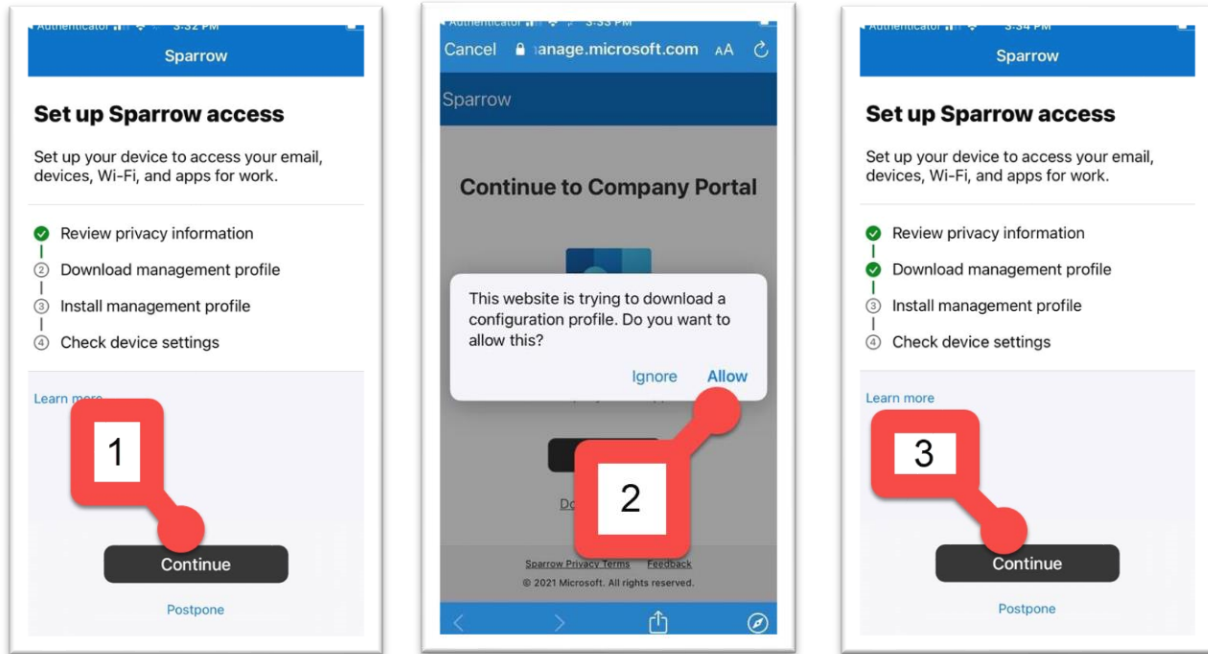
Authenticator 3:32 PM

Sparrow

Set up Sparrow access

Set up your device to access your email, devices, Wi-Fi, and apps for work.

Review privacy information
② Download management profile
③ Install management profile
④ Check device settings

Learn more

1

Continue

Postpone

Authenticator 3:33 PM

Cancel anage.microsoft.com AA

Sparrow

Continue to Company Portal

This website is trying to download a configuration profile. Do you want to allow this?

Ignore Allow

2

Do

Sparrow Privacy Terms Feedback

© 2021 Microsoft. All rights reserved.

Authenticator 3:34 PM

Sparrow

Set up Sparrow access

Set up your device to access your email, devices, Wi-Fi, and apps for work.

Review privacy information
Download management profile
③ Install management profile
④ Check device settings

Learn more

3

Continue

Postpone